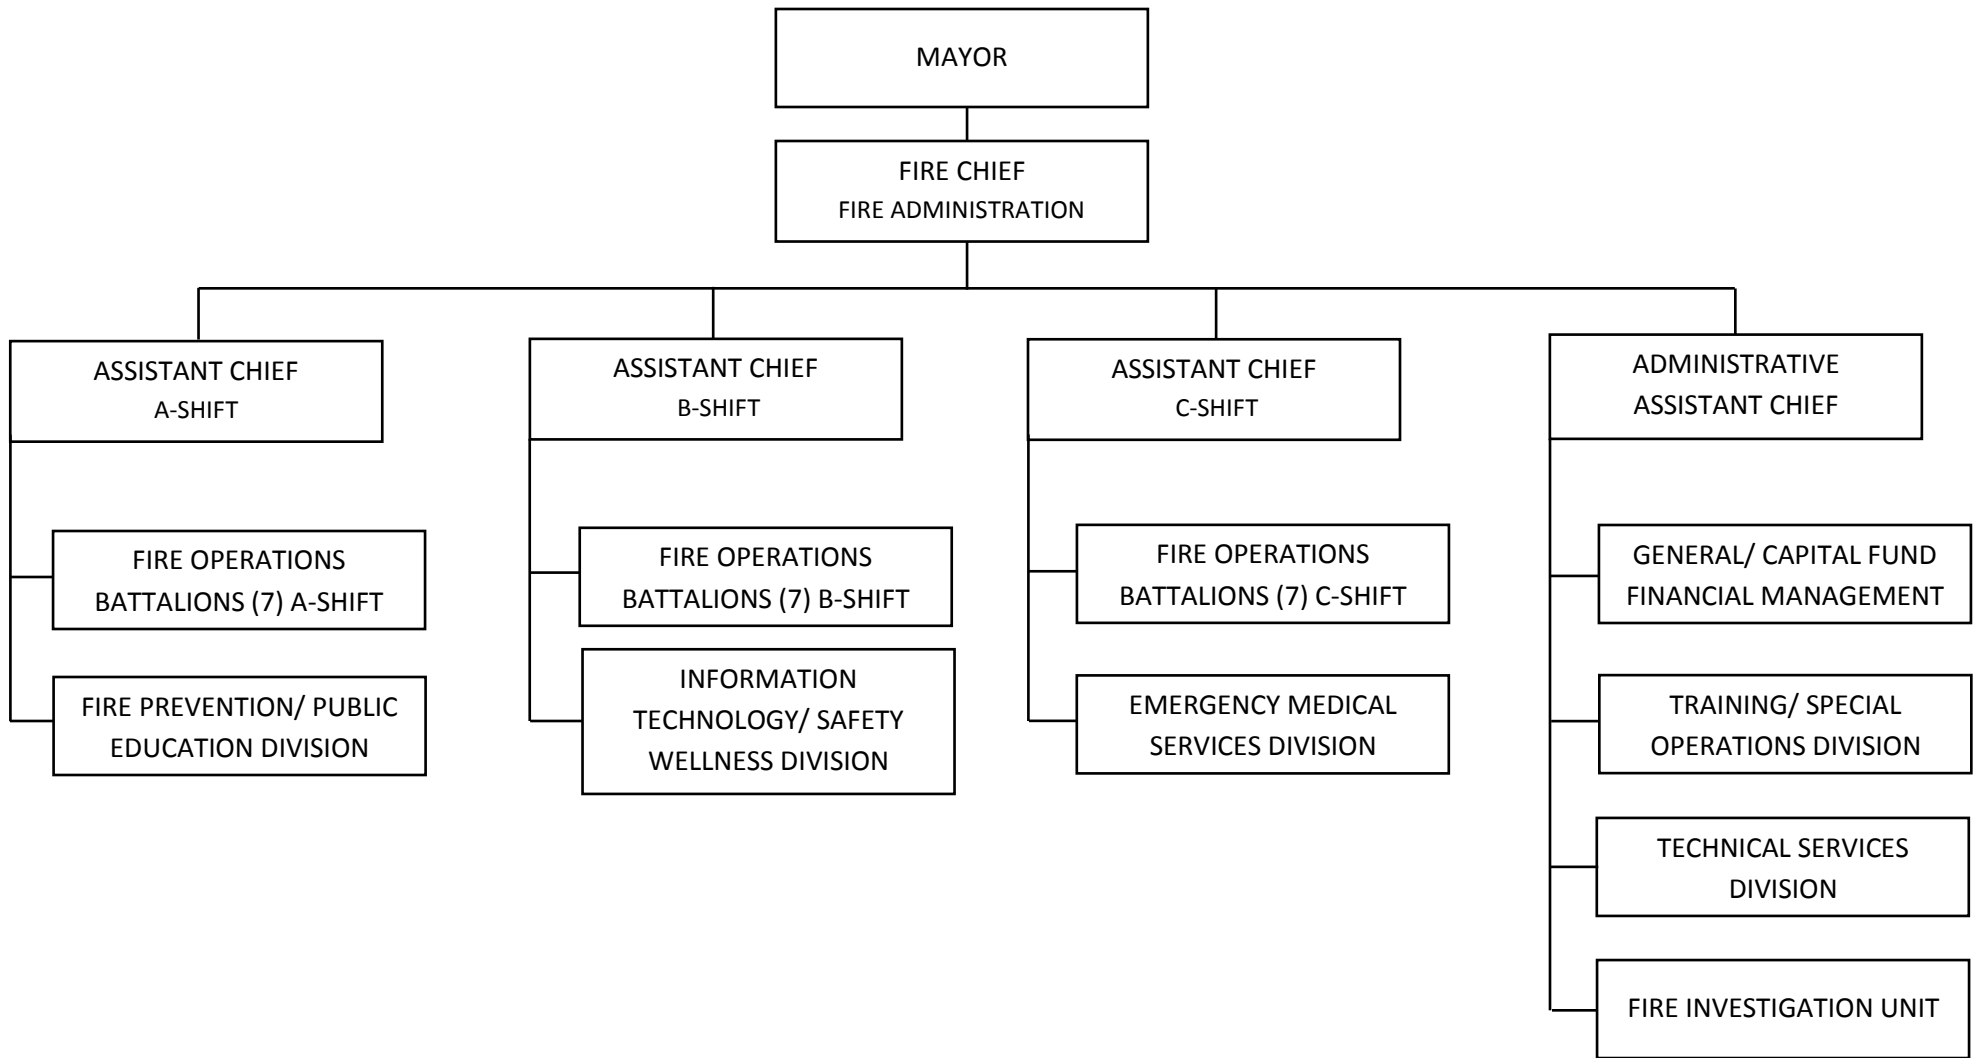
MAYOR

FIRE CHIEF
FIRE ADMINISTRATION

ASSISTANT CHIEF
A-SHIFT

FIRE OPERATIONS BATTALIONS (7) A-SHIFT

FIRE PREVENTION/ PUBLIC EDUCATION DIVISION

ASSISTANT CHIEF
B-SHIFT

FIRE OPERATIONS BATTALIONS (7) B-SHIFT

INFORMATION TECHNOLOGY/ SAFETY WELLNESS DIVISION

ASSISTANT CHIEF
C-SHIFT

FIRE OPERATIONS BATTALIONS (7) C-SHIFT

EMERGENCY MEDICAL SERVICES DIVISION

ADMINISTRATIVE ASSISTANT CHIEF

GENERAL/ CAPITAL FUND FINANCIAL MANAGEMENT

TRAINING/ SPECIAL OPERATIONS DIVISION

TECHNICAL SERVICES DIVISION

FIRE INVESTIGATION UNIT